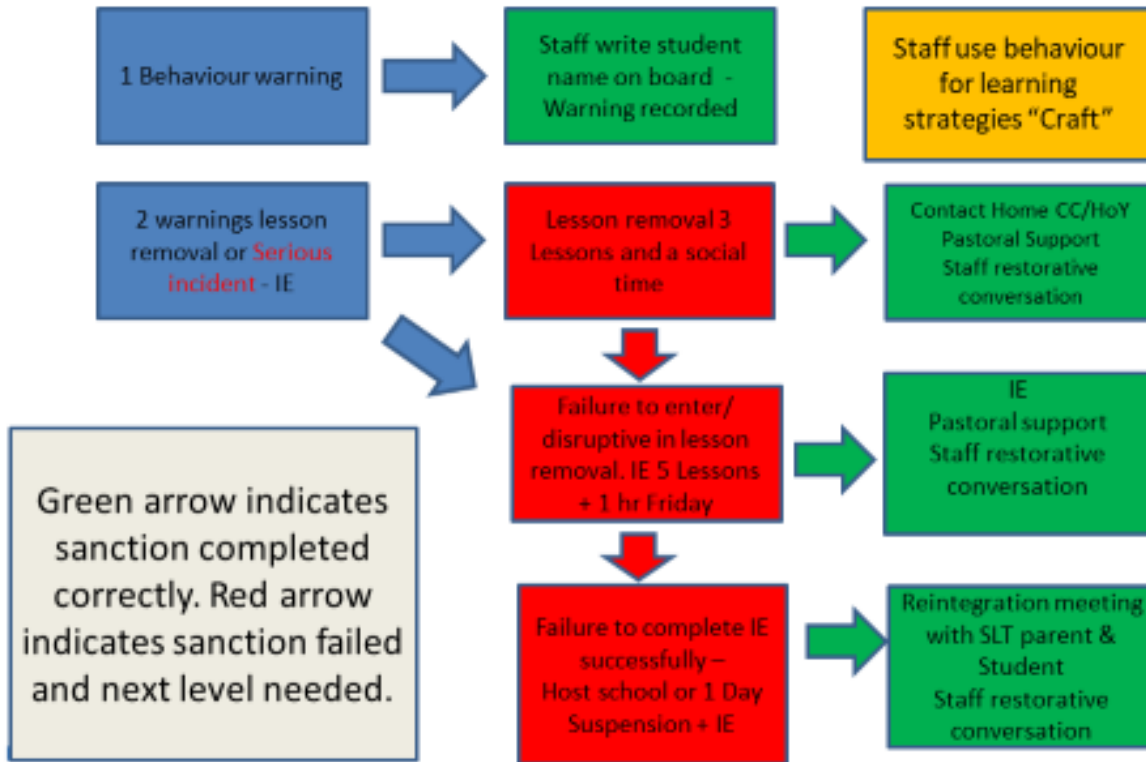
1 Behaviour warning

Staff write student name on board - Warning recorded

Staff use behaviour for learning strategies "Craft"

2 warnings lesson removal or Serious incident - IE

Lesson removal 3 Lessons and a social time

Contact Home CC/HoY Pastoral Support Staff restorative conversation

Failure to enter/ disruptive in lesson removal. IE 5 Lessons + 1 hr Friday

IE Pastoral support Staff restorative conversation

Green arrow indicates sanction completed correctly. Red arrow indicates sanction failed and next level needed.

Failure to complete IE successfully – Host school or 1 Day Suspension + IE

Reintegration meeting with SLT parent & Student Staff restorative conversation